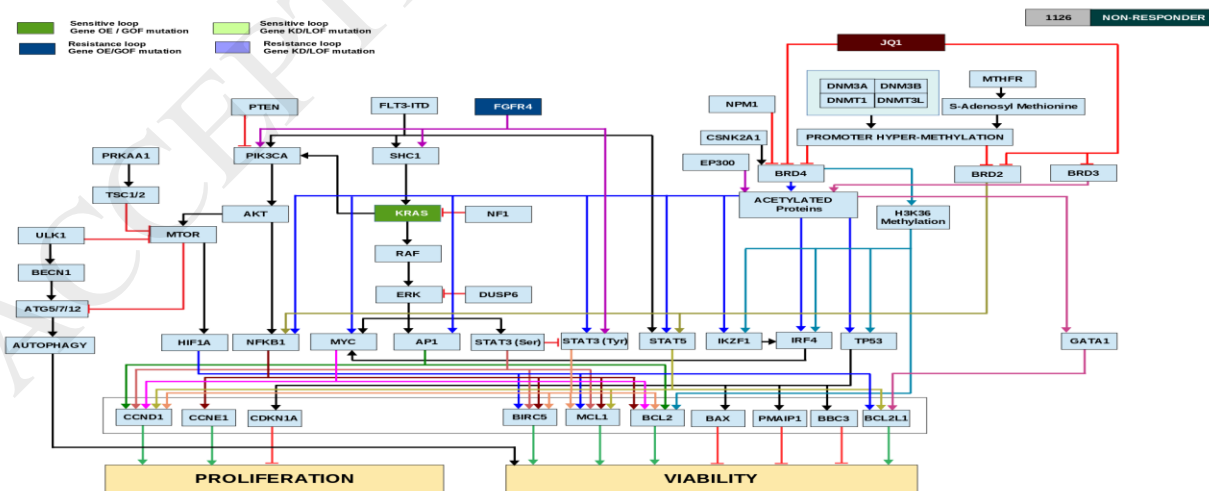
Sensitive loop
Gene OE / GOF mutation

Sensitive loop
Gene KD/LOF mutation

Resistance loop
Gene OE/GOF mutation

Resistance loop
Gene KD/LOF mutation

1126 NON-RESPONDER

JQ1

DNM3A | DNM3B
DNMT1 | DNMT3L

MTHFR
S-Adenosyl Methionine
PROMOTER HYPER-METHYLATION

NPM1
CSNK2A1
EP300
BRD4
BRD2
BRD3
ACETYLATED Proteins
H3K36 Methylation

PTEN
FLT3-ITD
FGFR4
PIK3CA
SHC1
PRKAA1
TSC1/2
AKT
KRAS
NF1
ULK1
MTOR
BECN1
RAF
ERK
DUSP6
ATG5/7/12
AUTOPHAGY
HIF1A
NFKB1
MYC
AP1
STAT3 (Ser)
STAT3 (Tyr)
STAT5
IKZF1
IRF4
TP53
GATA1

CCND1
CCNE1
CDKN1A
BIRC5
MCL1
BCL2
BAX
PMAIP1
BBC3
BCL2L1

PROLIFERATION
VIABILITY